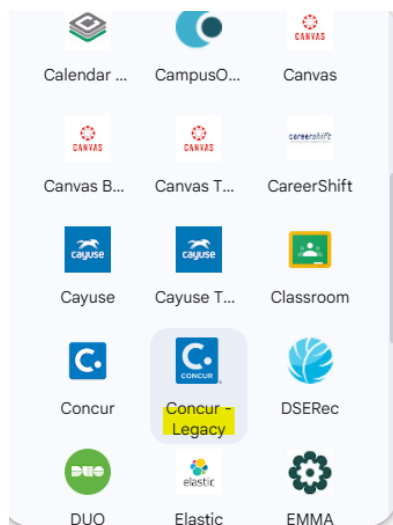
Calendar ...
CampusO...
CANVAS
Canvas
CANVAS
Canvas B...
CANVAS
Canvas T...
careershift
CareerShift
cayuse
Cayuse
cayuse
Cayuse T...
Classroom
Concur
CONCUR
Concur - Legacy
DSERec
DUO
DUO
elastic
Elastic
EMMA